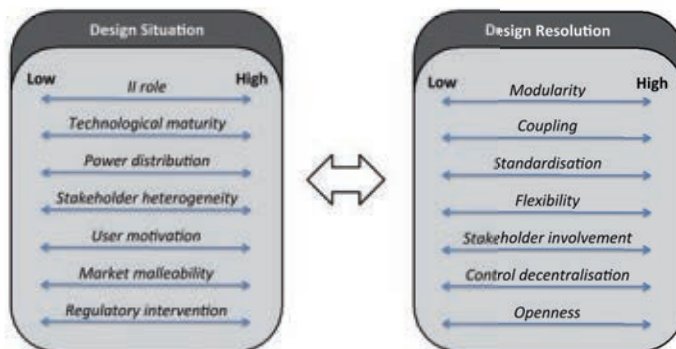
Design Situation

Low High

II role

Technological maturity

Power distribution

Stakeholder heterogeneity

User motivation

Market malleability

Regulatory intervention

Design Resolution

Low High

Modularity

Coupling

Standardisation

Flexibility

Stakeholder involvement

Control decentralisation

Openness